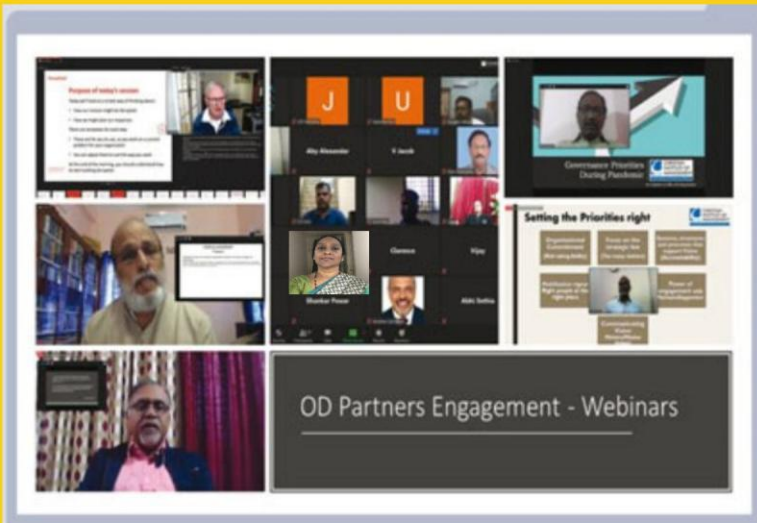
Purpose of today's session

J

U

Aby Alexander

Y Jacob

Governance Priorities During Pandemic

Setting the Priorities right

Organizational Commitment

Focus on the strategic few

Communicating Vision

Power of engagement

Clarence

Vijay

Shankar Pawar

Abhi Sethia

OD Partners Engagement - Webinars